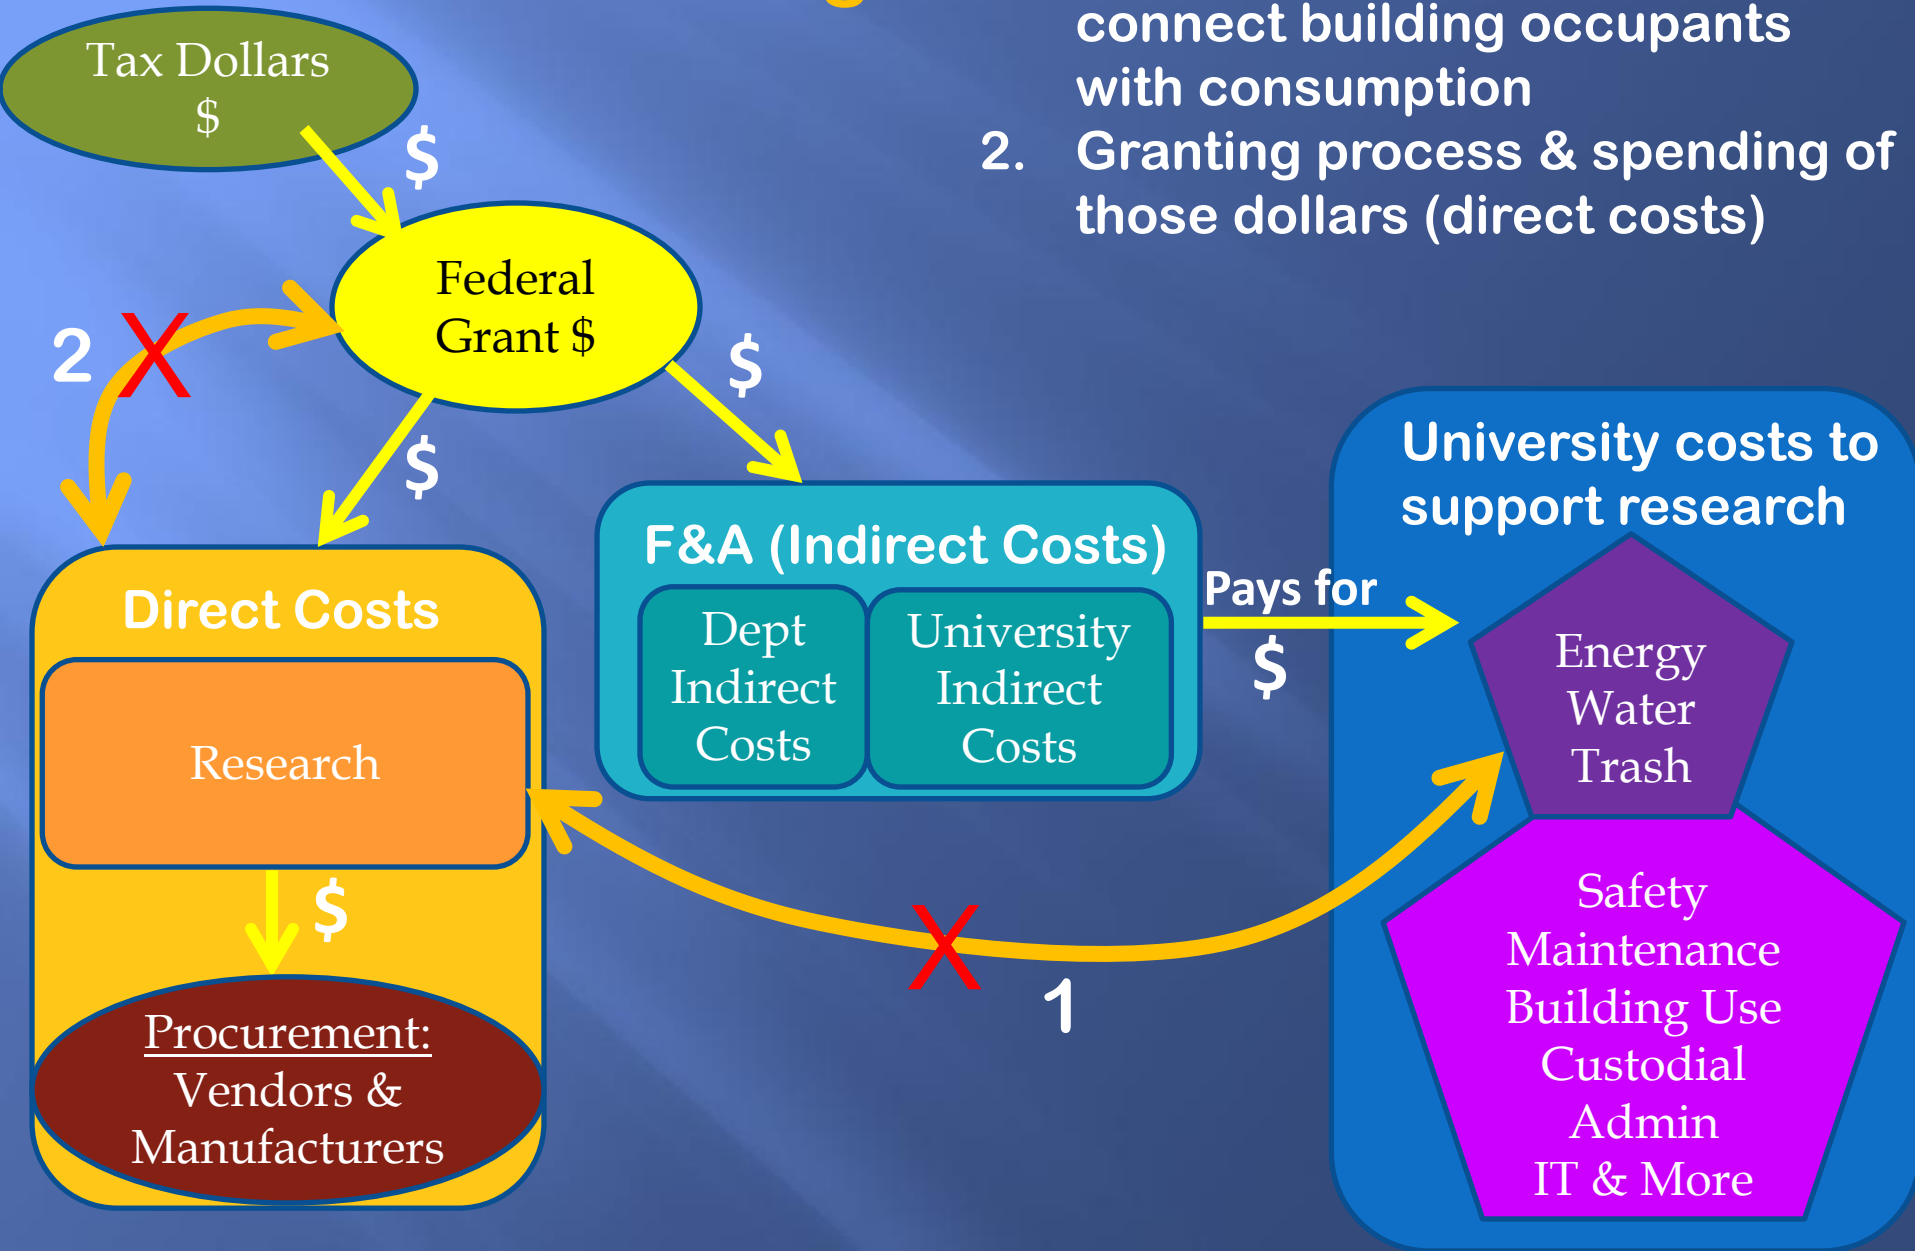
connect building occupants with consumption

2. Granting process & spending of those dollars (direct costs)

Tax Dollars
$

$

Federal Grant $

2

$

$

University costs to support research

F&A (Indirect Costs)

Dept Indirect Costs

University Indirect Costs

Pays for

$

Direct Costs

Research

Energy
Water
Trash

$

Safety
Maintenance
Building Use
Custodial
Admin
IT & More

1

Procurement:
Vendors &
Manufacturers